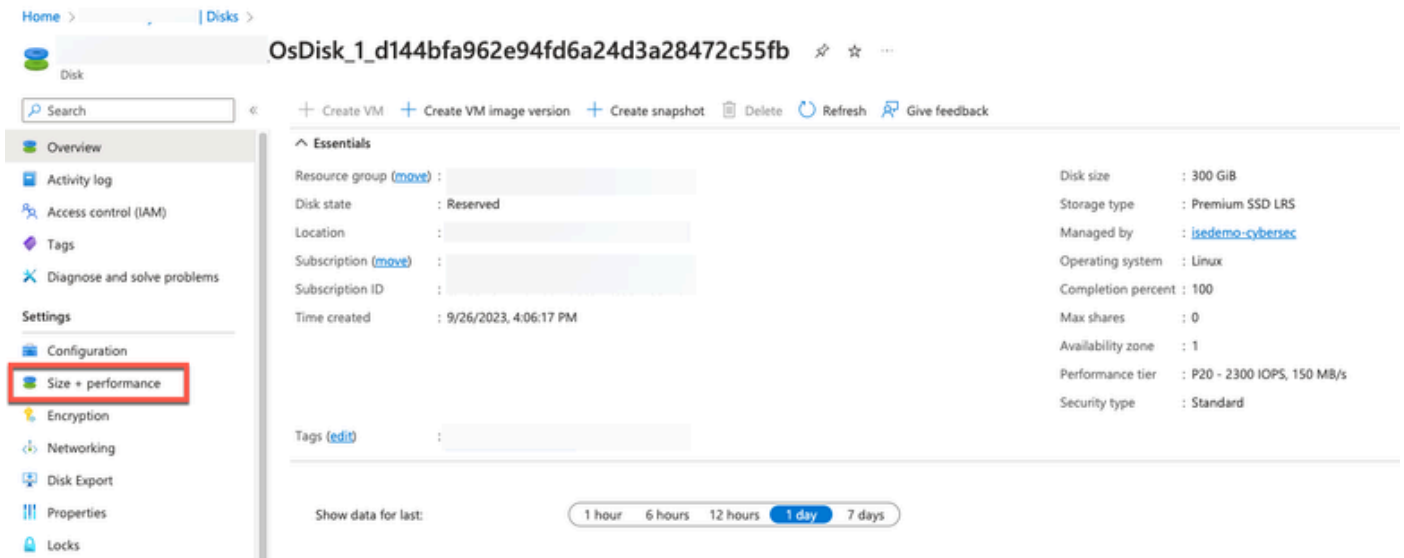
Home > | Disks >

OsDisk_1_d144bfa962e94fd6a24d3a28472c55fb

Disk

Search

Overview
Activity log
Access control (IAM)
Tags
Diagnose and solve problems
Settings
Configuration
Size + performance
Encryption
Networking
Disk Export
Properties
Locks

+ Create VM + Create VM image version + Create snapshot Delete Refresh Give feedback

Essentials

Resource group (move) :
Disk state : Reserved
Location :
Subscription (move) :
Subscription ID :
Time created : 9/26/2023, 4:06:17 PM

Tags (edit) :

Disk size : 300 GiB
Storage type : Premium SSD LRS
Managed by : isedemo-cybersec
Operating system : Linux
Completion percent : 100
Max shares : 0
Availability zone : 1
Performance tier : P20 - 2300 IOPS, 150 MB/s
Security type : Standard

Show data for last: 1 hour 6 hours 12 hours 1 day 7 days